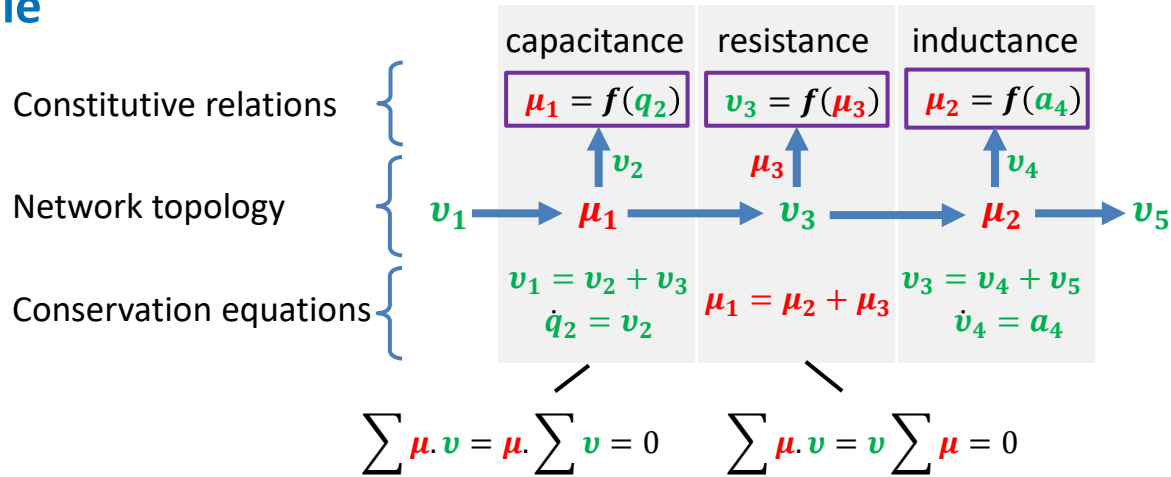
le

Constitutive relations

Network topology

Conservation equations

capacitance

$\boldsymbol{\mu_1 = f(q_2)}$

$\boldsymbol{v_2}$

$\boldsymbol{v_1 = v_2 + v_3}$
$\boldsymbol{\dot{q}_2 = v_2}$

resistance

$\boldsymbol{v_3 = f(\mu_3)}$

$\boldsymbol{\mu_3}$

$\boldsymbol{\mu_1 = \mu_2 + \mu_3}$

inductance

$\boldsymbol{\mu_2 = f(a_4)}$

$\boldsymbol{v_4}$

$\boldsymbol{v_3 = v_4 + v_5}$
$\boldsymbol{\dot{v}_4 = a_4}$

$\boldsymbol{v_1}$ $\boldsymbol{\mu_1}$ $\boldsymbol{v_3}$ $\boldsymbol{\mu_2}$ $\boldsymbol{v_5}$

$\sum \boldsymbol{\mu}.\boldsymbol{v} = \boldsymbol{\mu}.\sum \boldsymbol{v} = 0$

$\sum \boldsymbol{\mu}.\boldsymbol{v} = \boldsymbol{v}\sum \boldsymbol{\mu} = 0$